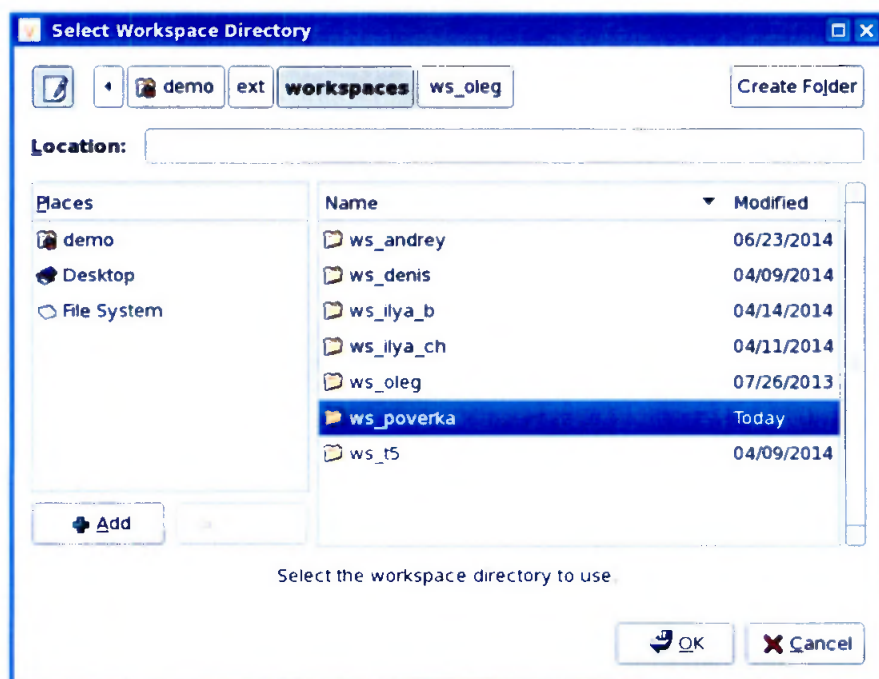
Select Workspace Directory

demo ext workspaces ws_oleg

Create Folder

Location:

| Places |
|---|
| demo |
| Desktop |
| File System |

Add

| Name | Modified |
|---|---|
| ws_andrey | 06/23/2014 |
| ws_denis | 04/09/2014 |
| ws_ilya_b | 04/14/2014 |
| ws_ilya_ch | 04/11/2014 |
| ws_oleg | 07/26/2013 |
| ws_poverka | Today |
| ws_t5 | 04/09/2014 |

Select the workspace directory to use.

OK Cancel